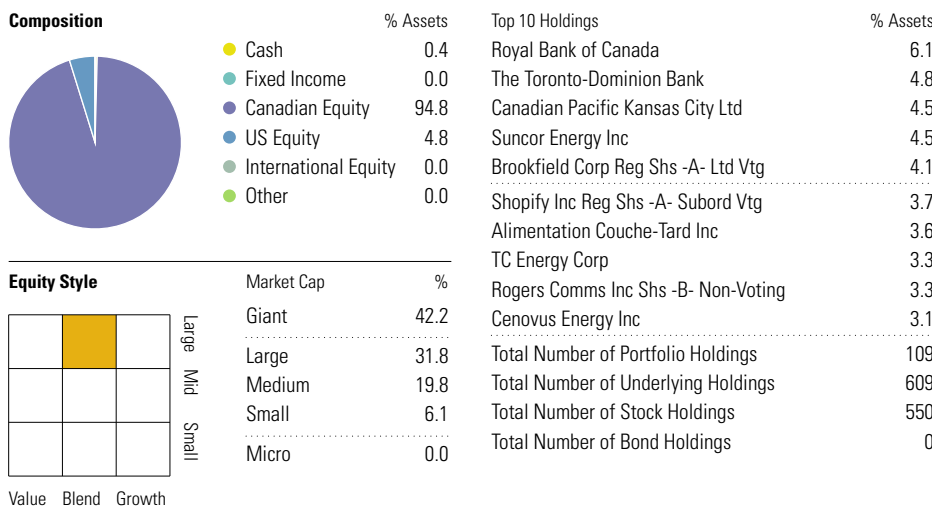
Composition

% Assets

| | % Assets |
|---|---|
| Cash | 0.4 |
| Fixed Income | 0.0 |
| Canadian Equity | 94.8 |
| US Equity | 4.8 |
| International Equity | 0.0 |
| Other | 0.0 |

Equity Style

Large
Mid
Small

Value Blend Growth

| Market Cap | % |
|---|---|
| Giant | 42.2 |
| Large | 31.8 |
| Medium | 19.8 |
| Small | 6.1 |
| Micro | 0.0 |

| Top 10 Holdings | % Assets |
|---|---|
| Royal Bank of Canada | 6.1 |
| The Toronto-Dominion Bank | 4.8 |
| Canadian Pacific Kansas City Ltd | 4.5 |
| Suncor Energy Inc | 4.5 |
| Brookfield Corp Reg Shs -A- Ltd Vtg | 4.1 |
| Shopify Inc Reg Shs -A- Subord Vtg | 3.7 |
| Alimentation Couche-Tard Inc | 3.6 |
| TC Energy Corp | 3.3 |
| Rogers Comms Inc Shs -B- Non-Voting | 3.3 |
| Cenovus Energy Inc | 3.1 |
| Total Number of Portfolio Holdings | 109 |
| Total Number of Underlying Holdings | 609 |
| Total Number of Stock Holdings | 550 |
| Total Number of Bond Holdings | 0 |